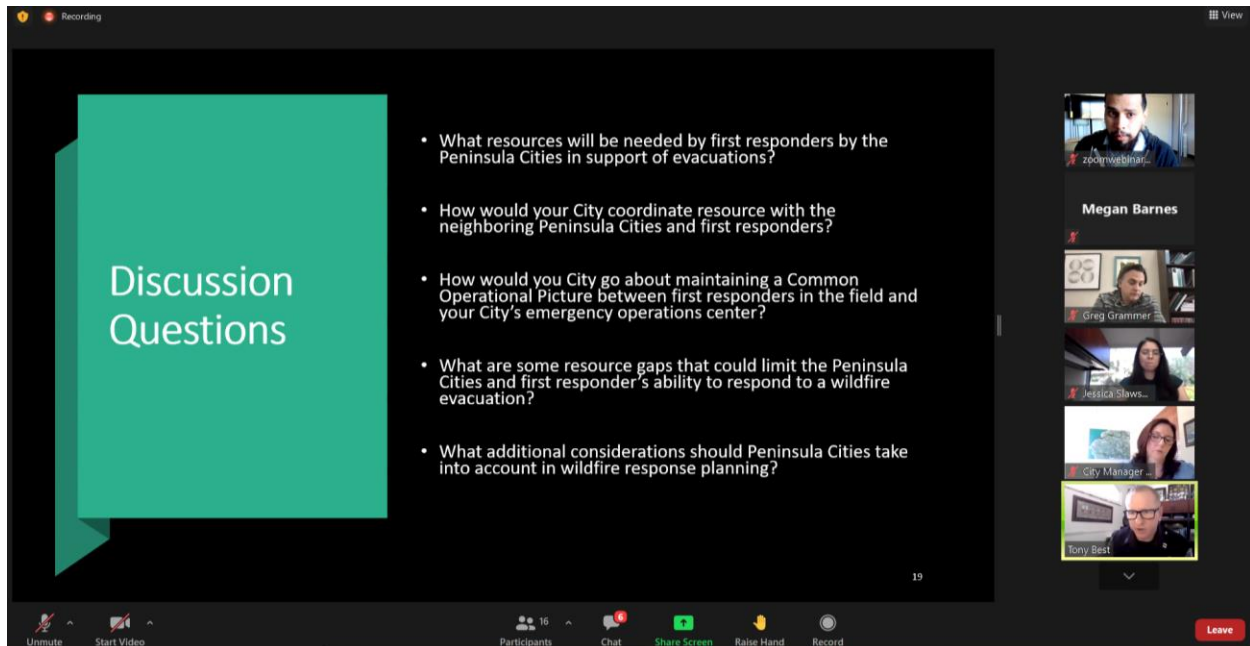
Recording

View

Discussion Questions

• What resources will be needed by first responders by the Peninsula Cities in support of evacuations?

• How would your City coordinate resource with the neighboring Peninsula Cities and first responders?

• How would you City go about maintaining a Common Operational Picture between first responders in the field and your City's emergency operations center?

• What are some resource gaps that could limit the Peninsula Cities and first responder's ability to respond to a wildfire evacuation?

• What additional considerations should Peninsula Cities take into account in wildfire response planning?

19

zoomwebinar...

Megan Barnes

Greg Grammer

Jessica Slaws...

City Manager ...

Tony Best

Unmute

Start Video

16

Participants

6

Chat

Share Screen

Raise Hand

Record

Leave